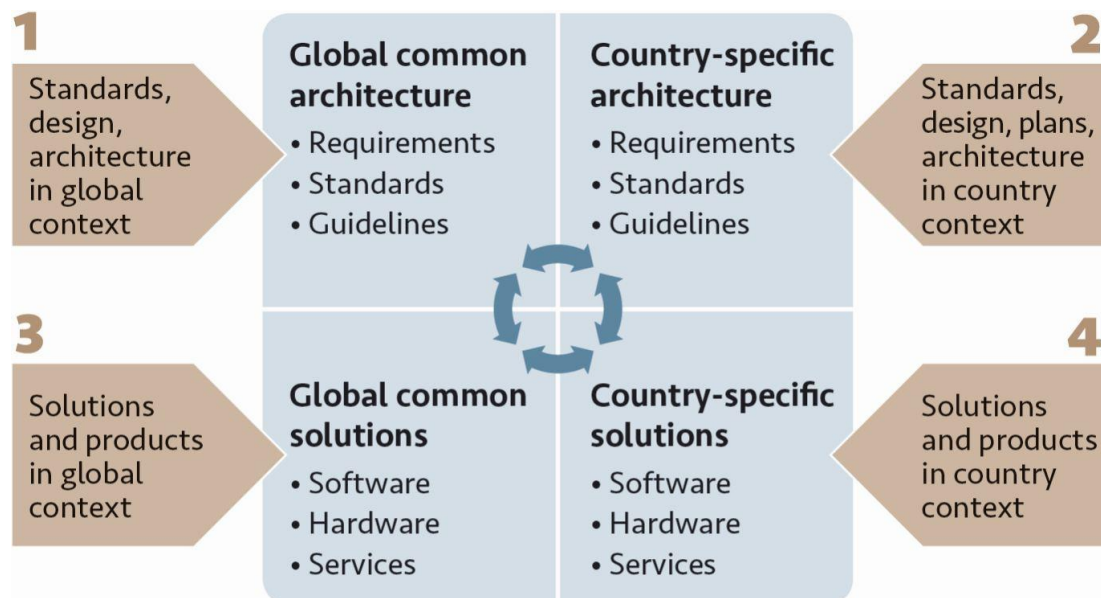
1

Standards, design, architecture in global context

Global common architecture
• Requirements
• Standards
• Guidelines

Country-specific architecture
• Requirements
• Standards
• Guidelines

2

Standards, design, plans, architecture in country context

3

Solutions and products in global context

Global common solutions
• Software
• Hardware
• Services

Country-specific solutions
• Software
• Hardware
• Services

4

Solutions and products in country context